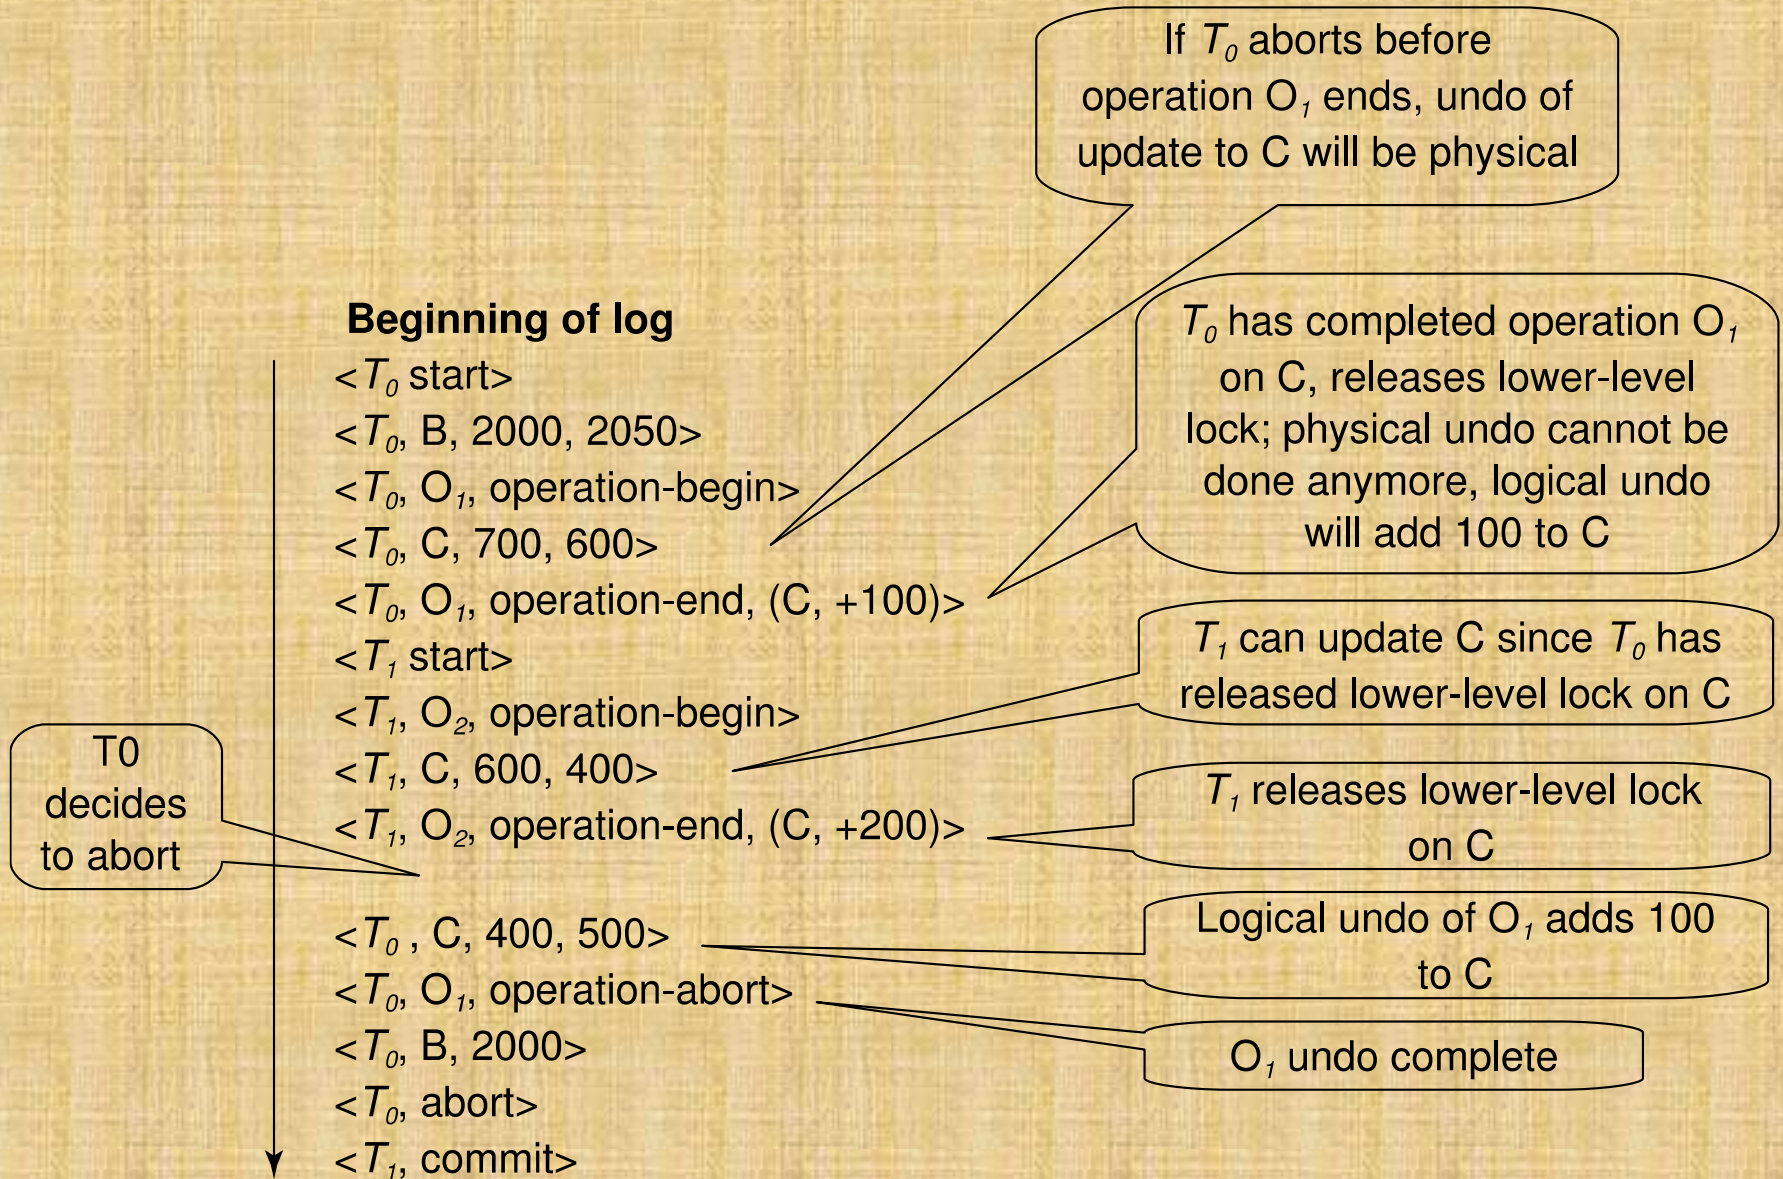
If $T_0$ aborts before operation $O_1$ ends, undo of update to C will be physical

Beginning of log
<$T_0$ start>
<$T_0$, B, 2000, 2050>
<$T_0$, $O_1$, operation-begin>
<$T_0$, C, 700, 600>
<$T_0$, $O_1$, operation-end, (C, +100)>
<$T_1$ start>
<$T_1$, $O_2$, operation-begin>
<$T_1$, C, 600, 400>
<$T_1$, $O_2$, operation-end, (C, +200)>
<$T_0$ , C, 400, 500>
<$T_0$, $O_1$, operation-abort>
<$T_0$, B, 2000>
<$T_0$, abort>
<$T_1$, commit>

$T_0$ has completed operation $O_1$ on C, releases lower-level lock; physical undo cannot be done anymore, logical undo will add 100 to C

$T_1$ can update C since $T_0$ has released lower-level lock on C

T0 decides to abort

$T_1$ releases lower-level lock on C

Logical undo of $O_1$ adds 100 to C

$O_1$ undo complete